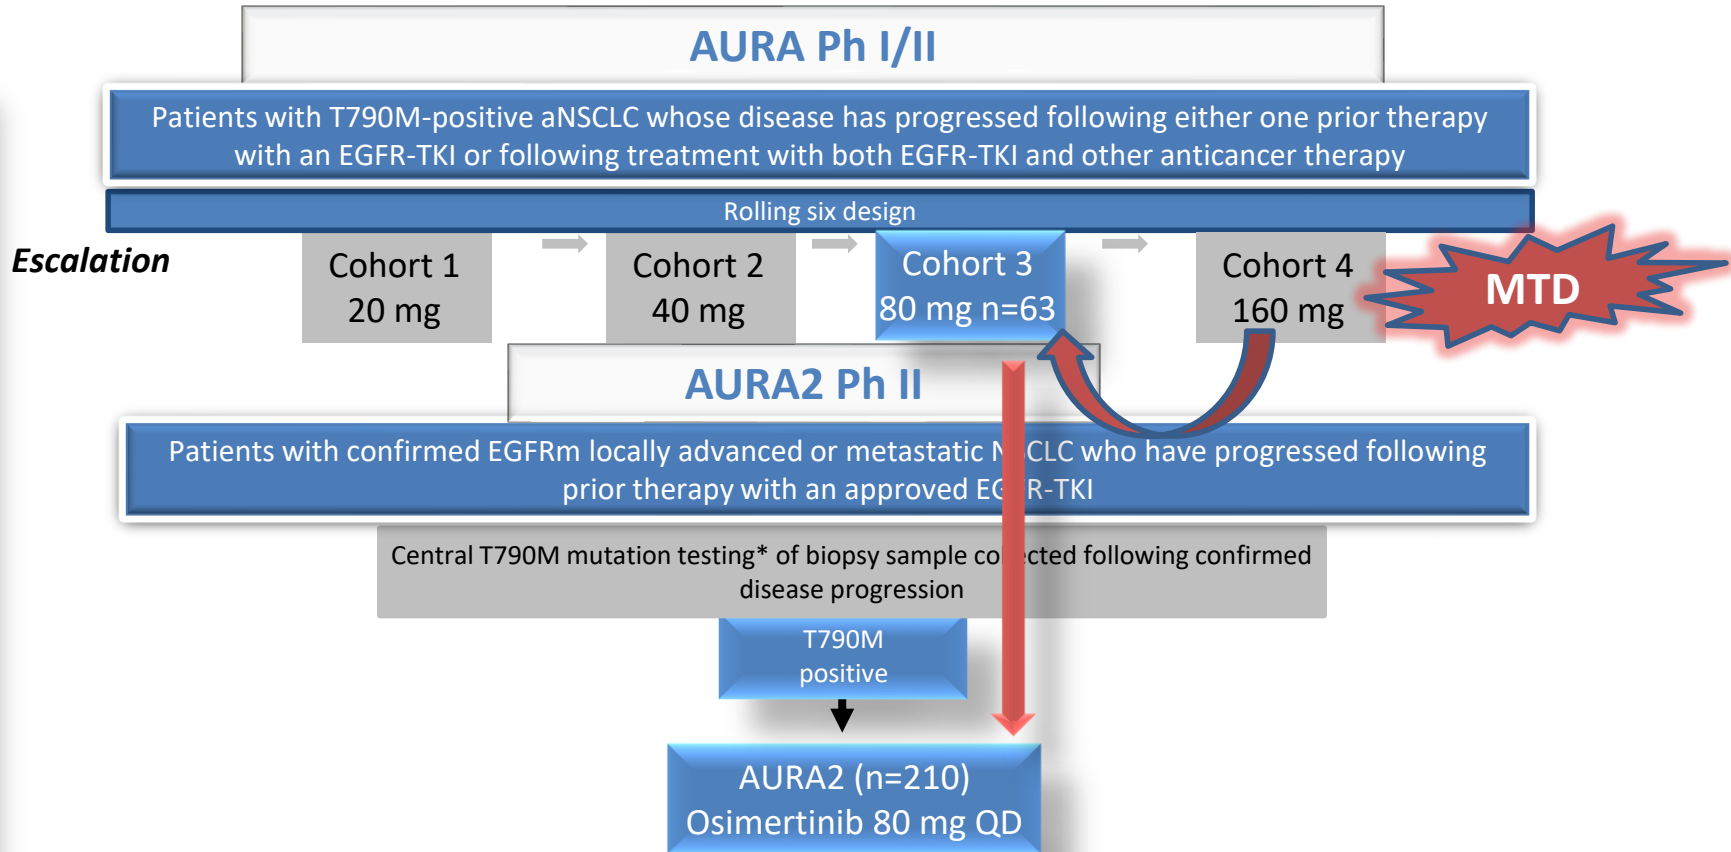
AURA Ph I/II

Patients with T790M-positive aNSCLC whose disease has progressed following either one prior therapy with an EGFR-TKI or following treatment with both EGFR-TKI and other anticancer therapy

Rolling six design

Escalation

Cohort 1
20 mg

Cohort 2
40 mg

Cohort 3
80 mg n=63

Cohort 4
160 mg

MTD

AURA2 Ph II

Patients with confirmed EGFRm locally advanced or metastatic N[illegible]CLC who have progressed following prior therapy with an approved EG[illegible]R-TKI

Central T790M mutation testing* of biopsy sample co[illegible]cted following confirmed disease progression

T790M
positive

AURA2 (n=210)
Osimertinib 80 mg QD